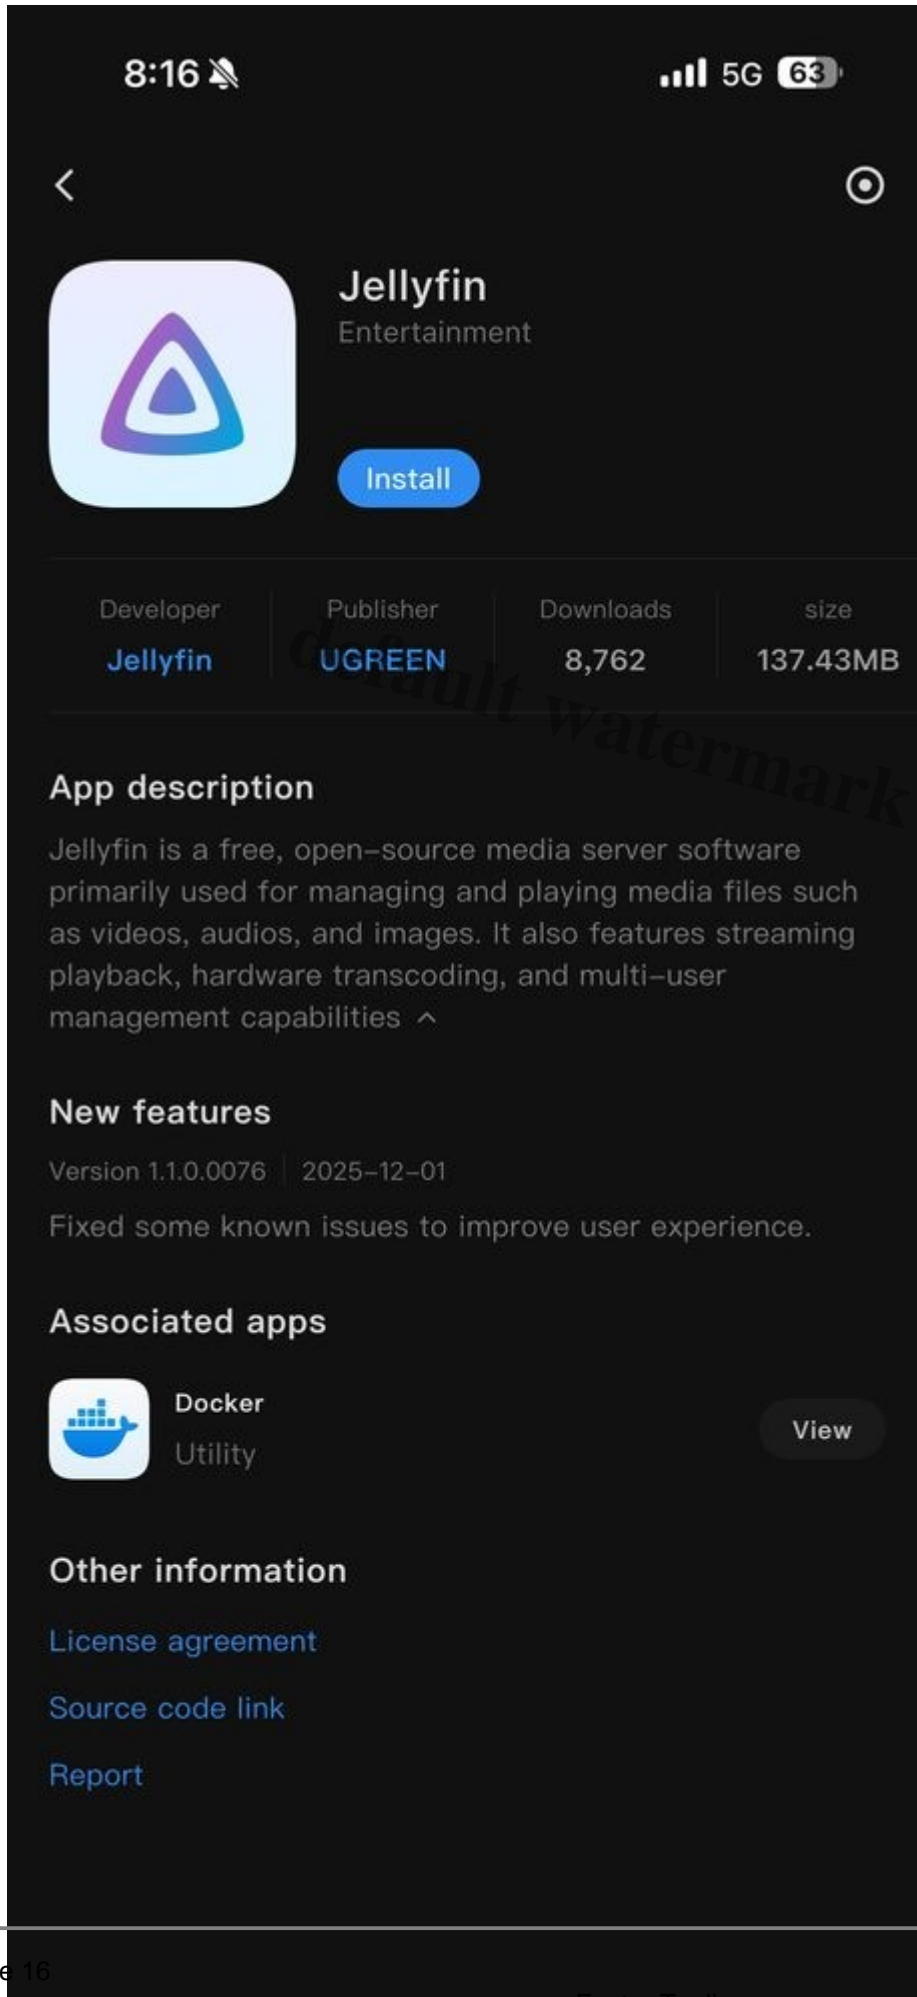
8:16 5G 63

Jellyfin
Entertainment

Install

| Developer | Publisher | Downloads | size |
|---|---|---|---|
| Jellyfin | UGREEN | 8,762 | 137.43MB |

default watermark

App description

Jellyfin is a free, open-source media server software primarily used for managing and playing media files such as videos, audios, and images. It also features streaming playback, hardware transcoding, and multi-user management capabilities

New features

Version 1.1.0.0076 2025-12-01

Fixed some known issues to improve user experience.

Associated apps

Docker
Utility

View

Other information

License agreement

Source code link

Report

e 16